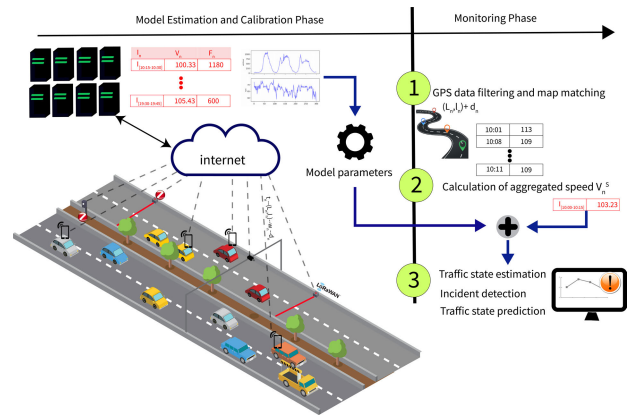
Model Estimation and Calibration Phase

Monitoring Phase

| $I_n$ | $V_n$ | $F_n$ |
|---|---|---|
| $I_{[10:00\ 10:05]}$ | 100.33 | 1180 |
| ⋮ | | |
| $I_{[10:00\ 10:45]}$ | 105.43 | 600 |

internet

Model parameters

1

GPS data filtering and map matching

$(L_n, t_n) + d_n$

| 10:01 | 113 |
|---|---|
| 10:08 | 109 |
| ⋮ | |
| 10:11 | 109 |

2

Calculation of aggregated speed $V_n^S$

| $I_{[10:00\ 10:15]}$ | 103.23 |
|---|---|

3

Traffic state estimation

Incident detection

Traffic state prediction

LoRaWAN

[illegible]